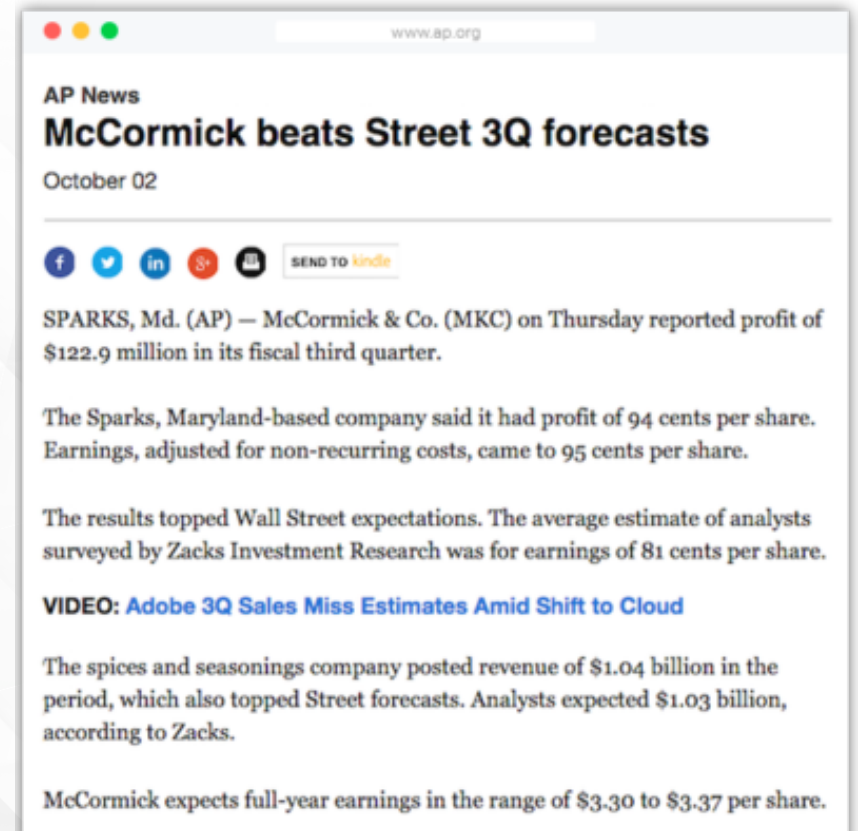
www.ap.org

AP News
McCormick beats Street 3Q forecasts

October 02

SEND TO kindle

SPARKS, Md. (AP) — McCormick & Co. (MKC) on Thursday reported profit of $122.9 million in its fiscal third quarter.

The Sparks, Maryland-based company said it had profit of 94 cents per share. Earnings, adjusted for non-recurring costs, came to 95 cents per share.

The results topped Wall Street expectations. The average estimate of analysts surveyed by Zacks Investment Research was for earnings of 81 cents per share.

VIDEO: Adobe 3Q Sales Miss Estimates Amid Shift to Cloud

The spices and seasonings company posted revenue of $1.04 billion in the period, which also topped Street forecasts. Analysts expected $1.03 billion, according to Zacks.

McCormick expects full-year earnings in the range of $3.30 to $3.37 per share.